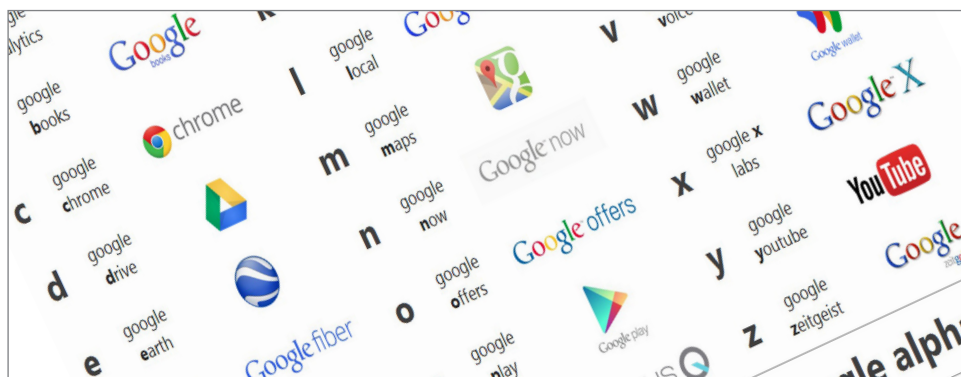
alytics

Google books

k

google local

Google

v

voice

Google wallet

google books

chrome

l

google maps

w

google wallet

Google X

c

google chrome

m

Google now

google x labs

x

YouTube

d

google drive

n

google now

Google offers

y

google youtube

Google

e

google earth

Google fiber

o

google offers

Google play

z

google zeitgeist

google play

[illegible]gle alph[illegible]